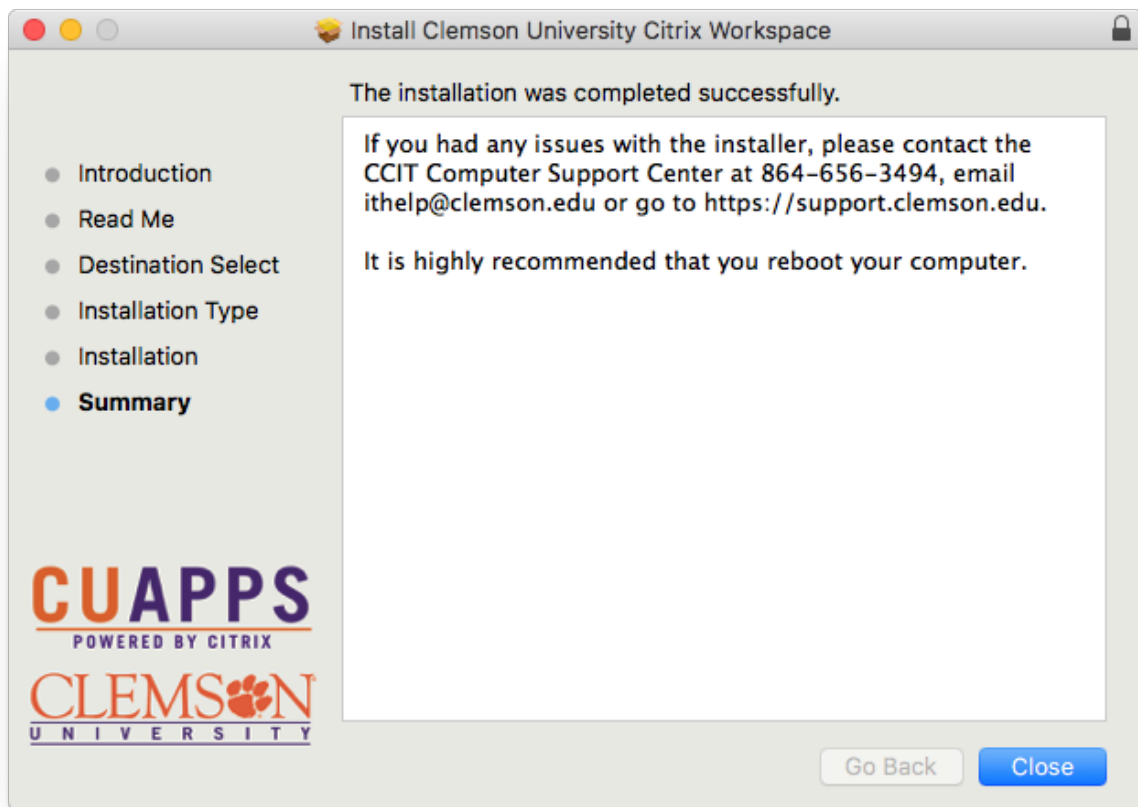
Install Clemson University Citrix Workspace

The installation was completed successfully.

Introduction
Read Me
Destination Select
Installation Type
Installation
Summary

If you had any issues with the installer, please contact the CCIT Computer Support Center at 864-656-3494, email ithelp@clemson.edu or go to https://support.clemson.edu.

It is highly recommended that you reboot your computer.

CUAPPS
POWERED BY CITRIX
CLEMSON
UNIVERSITY

Go Back
Close